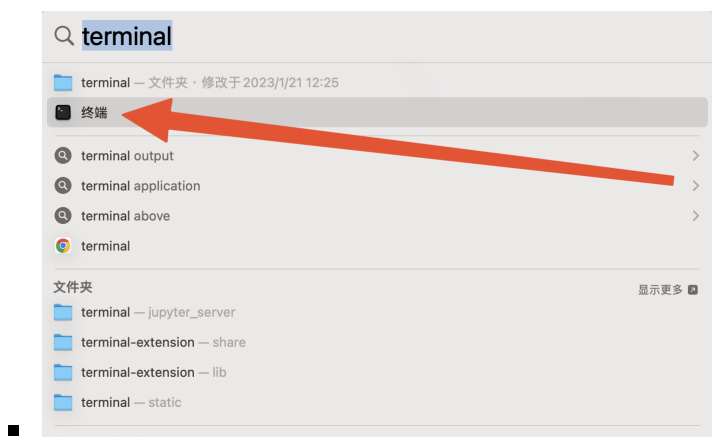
terminal

terminal — 文件夹 · 修改于 2023/1/21 12:25

终端

terminal output

terminal application

terminal above

terminal

文件夹

显示更多

terminal — jupyter_server

terminal-extension — share

terminal-extension — lib

terminal — static